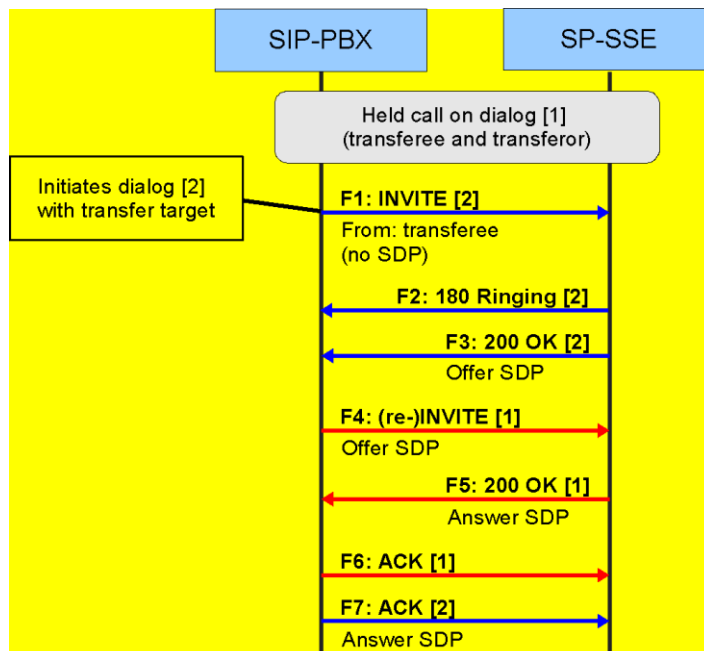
SIP-PBX

SP-SSE

Held call on dialog [1]
(transferee and transferor)

Initiates dialog [2]
with transfer target

F1: INVITE [2]
From: transferee
(no SDP)

F2: 180 Ringing [2]

F3: 200 OK [2]
Offer SDP

F4: (re-)INVITE [1]
Offer SDP

F5: 200 OK [1]
Answer SDP

F6: ACK [1]

F7: ACK [2]
Answer SDP